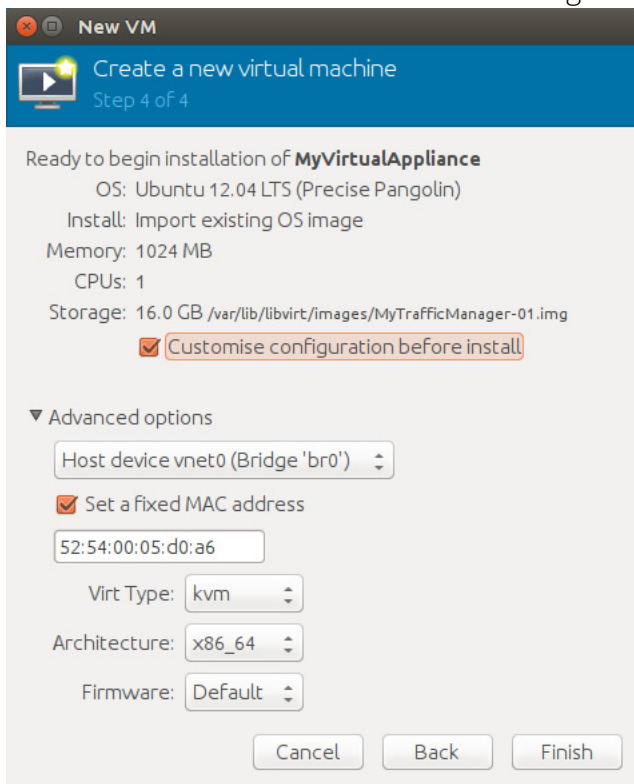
New VM

Create a new virtual machine
Step 4 of 4

Ready to begin installation of **MyVirtualAppliance**
OS: Ubuntu 12.04 LTS (Precise Pangolin)
Install: Import existing OS image
Memory: 1024 MB
CPUs: 1
Storage: 16.0 GB /var/lib/libvirt/images/MyTrafficManager-01.img

Customise configuration before install

▼ Advanced options

Host device vnet0 (Bridge 'br0')

Set a fixed MAC address

52:54:00:05:d0:a6

Virt Type: kvm

Architecture: x86_64

Firmware: Default

Cancel Back Finish